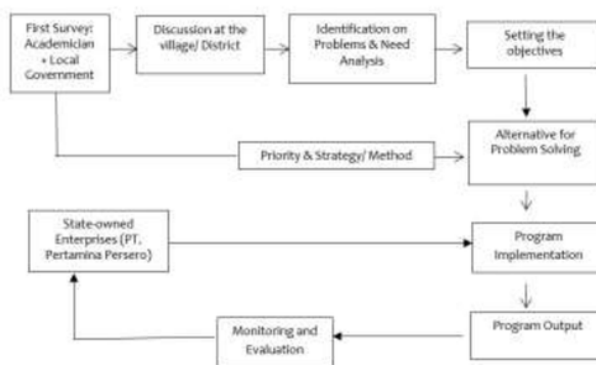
First Survey: Academician + Local Government

Discussion at the village/ District

Identification on Problems & Need Analysis

Setting the objectives

Priority & Strategy/ Method

Alternative for Problem Solving

State-owned Enterprises (PT. Pertamina Persero)

Program Implementation

Program Output

Monitoring and Evaluation